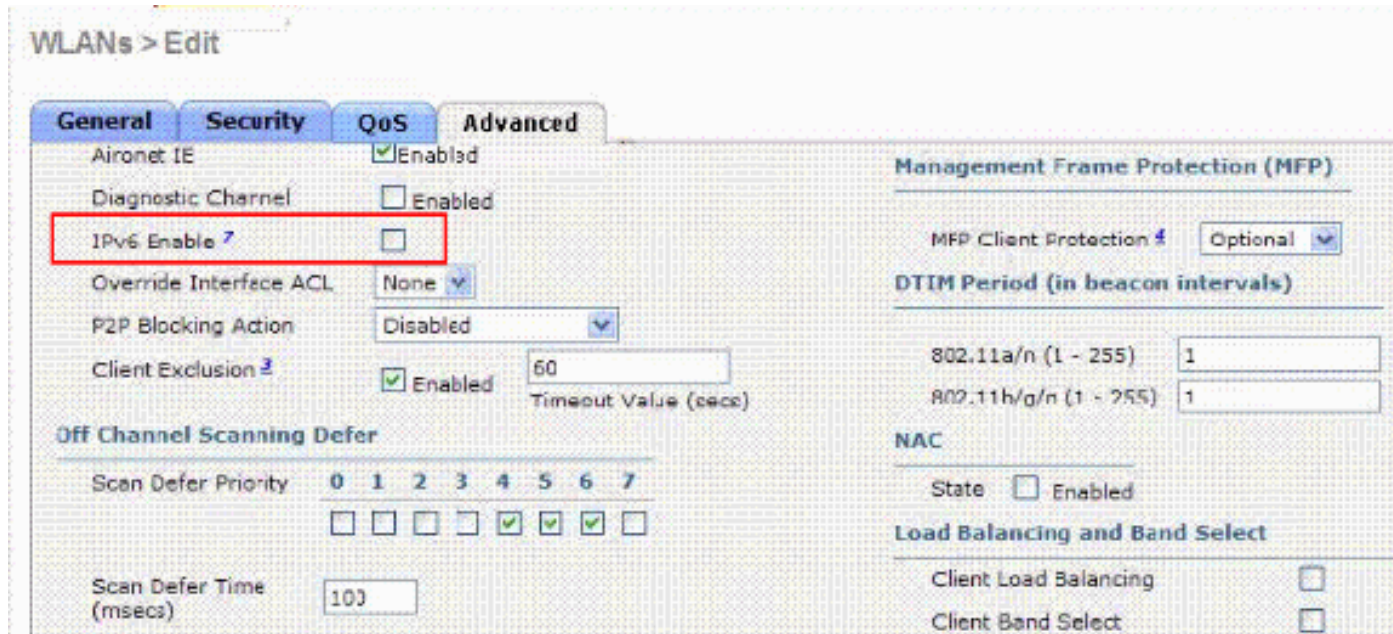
WLANs > Edit

General | Security | QoS | Advanced

Aironet IE Enabled

Diagnostic Channel Enabled

IPv6 Enable $^7$

Override Interface ACL None

P2P Blocking Action Disabled

Client Exclusion $^3$ Enabled 60 Timeout Value (secs)

Off Channel Scanning Defer

Scan Defer Priority 0 1 2 3 4 5 6 7

Scan Defer Time (msecs) 100

Management Frame Protection (MFP)

MFP Client Protection $^4$ Optional

DTIM Period (in beacon intervals)

802.11a/n (1 - 255) 1

802.11b/g/n (1 - 255) 1

NAC

State Enabled

Load Balancing and Band Select

Client Load Balancing

Client Band Select